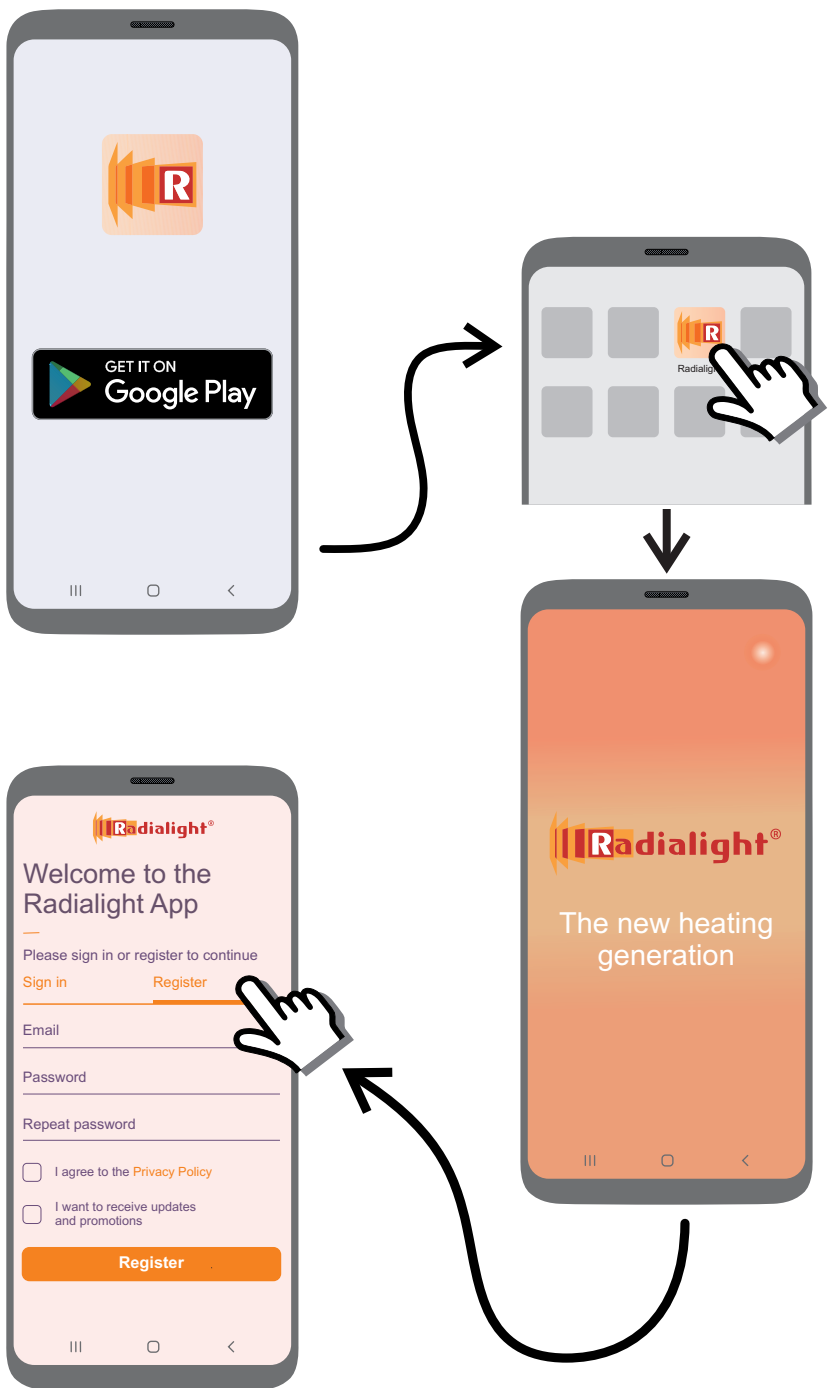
R

GET IT ON
Google Play

R
Radialig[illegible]

Radialight®

The new heating generation

Radialight®

Welcome to the Radialight App

Please sign in or register to continue

Sign in
Register

Email

Password

Repeat password

I agree to the Privacy Policy

I want to receive updates and promotions

Register